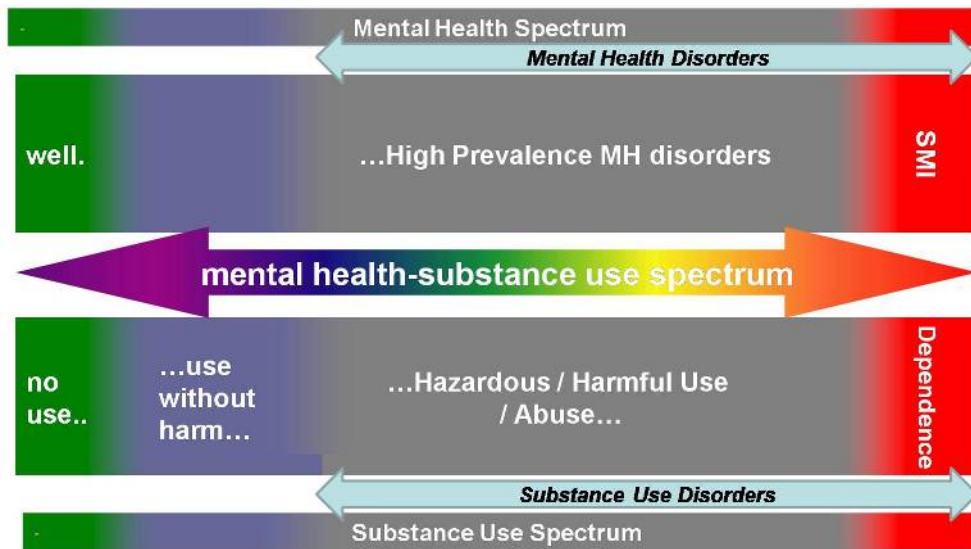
Mental Health Spectrum

Mental Health Disorders

well.

…High Prevalence MH disorders

SMI

mental health-substance use spectrum

no use..

…use without harm…

…Hazardous / Harmful Use / Abuse…

Dependence

Substance Use Disorders

Substance Use Spectrum